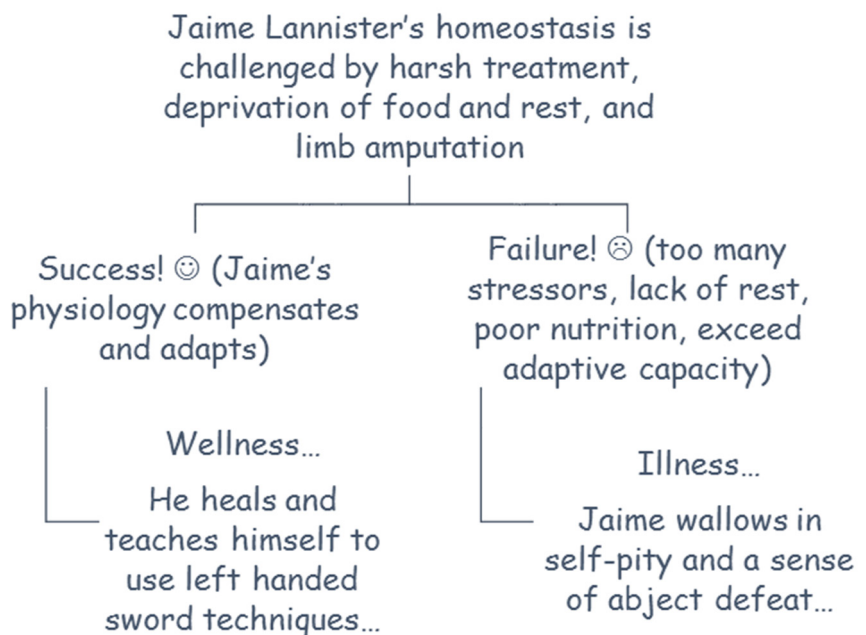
Jaime Lannister's homeostasis is challenged by harsh treatment, deprivation of food and rest, and limb amputation

Success! ☺ (Jaime's physiology compensates and adapts)

Wellness…

He heals and teaches himself to use left handed sword techniques…

Failure! ☹ (too many stressors, lack of rest, poor nutrition, exceed adaptive capacity)

Illness…

Jaime wallows in self-pity and a sense of abject defeat…